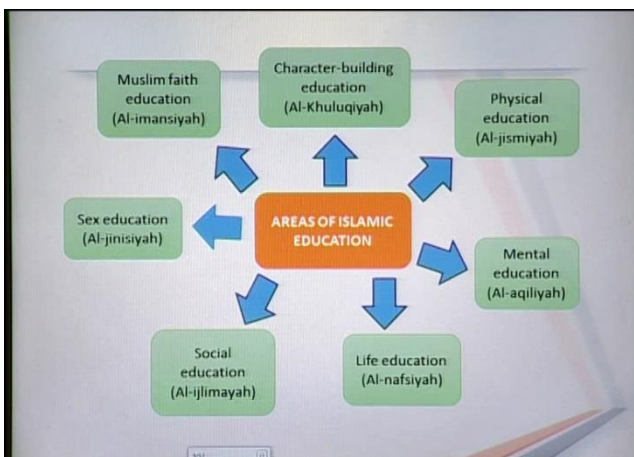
Muslim faith education (Al-imansiyah)

Character-building education (Al-Khuluqiyah)

Physical education (Al-jismiyah)

Sex education (Al-jinisiyah)

AREAS OF ISLAMIC EDUCATION

Mental education (Al-aqiliyah)

Social education (Al-ijlimayah)

Life education (Al-nafsiyah)